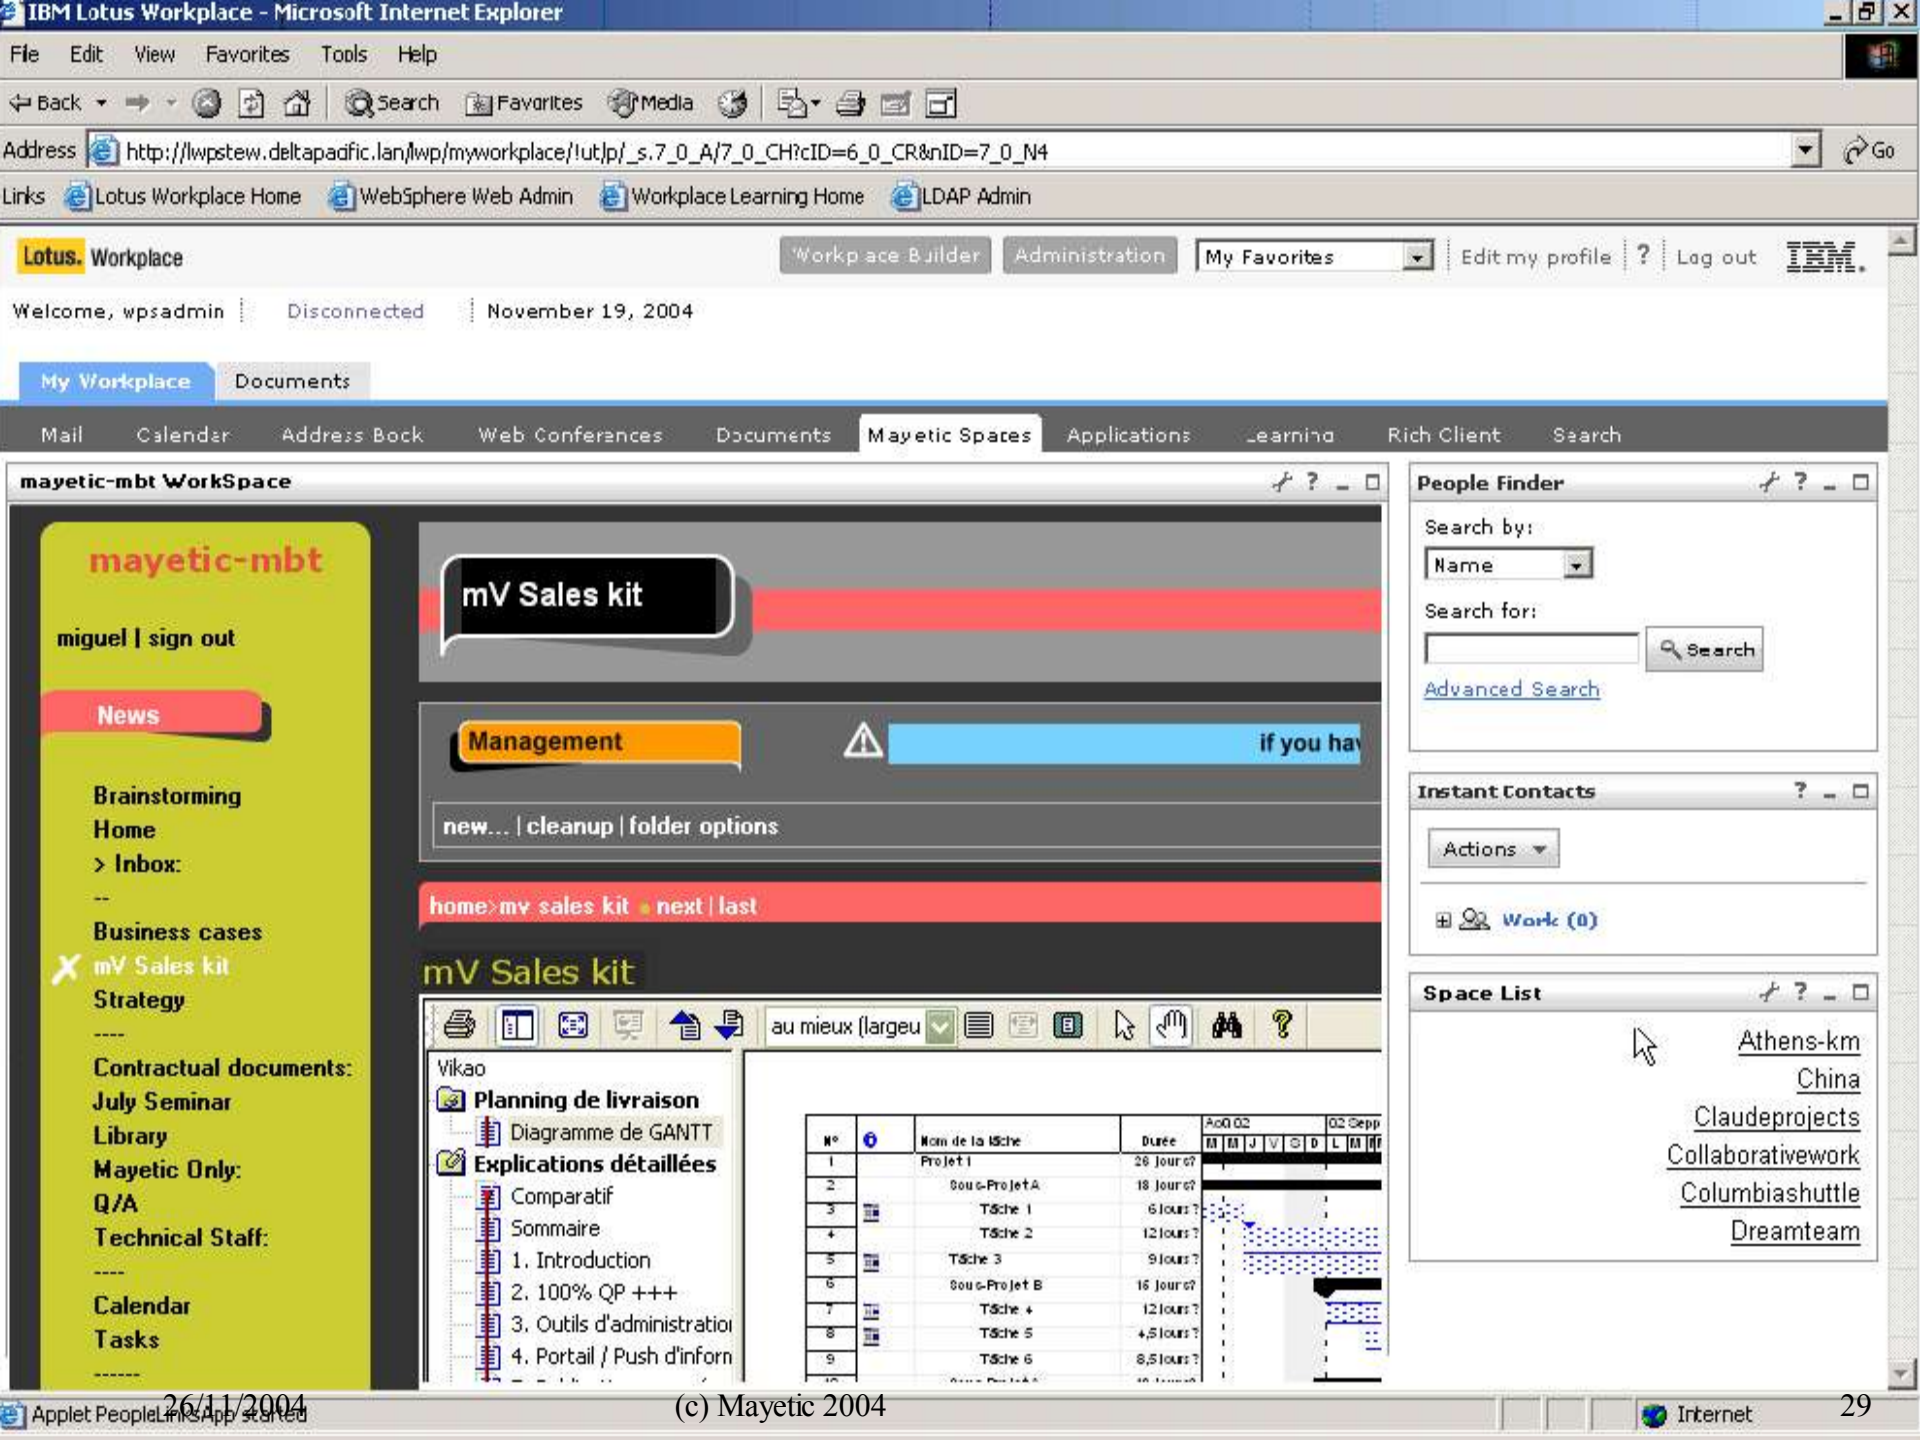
IBM Lotus Workplace - Microsoft Internet Explorer

File Edit View Favorites Tools Help

Back Search Favorites Media

Address http://lwpstew.deltapacific.lan/lwp/myworkplace/!ut/p/_s.7_0_A/7_0_CH?cID=6_0_CR&nID=7_0_N4 Go

Links Lotus Workplace Home WebSphere Web Admin Workplace Learning Home LDAP Admin

Lotus. Workplace

Workplace Builder Administration My Favorites Edit my profile ? Log out IBM.

Welcome, wpsadmin Disconnected November 19, 2004

My Workplace Documents

Mail Calendar Address Book Web Conferences Documents Mayetic Spaces Applications Learning Rich Client Search

mayetic-mbt WorkSpace

mayetic-mbt

miguel | sign out

News

Brainstorming
Home
> Inbox:
--
Business cases
mV Sales kit
Strategy
----
Contractual documents:
July Seminar
Library
Mayetic Only:
Q/A
Technical Staff:
----
Calendar
Tasks
------

mV Sales kit

Management

if you hav

new... | cleanup | folder options

home>mv sales kit next | last

mV Sales kit

au mieux (largeu

Vikao
Planning de livraison
Diagramme de GANTT
Explications détaillées
Comparatif
Sommaire
1. Introduction
2. 100% QP +++
3. Outils d'administratio
4. Portail / Push d'inforn

| N° | | Nom de la tâche | Durée |
|---|---|---|---|
| 1 | | Projet 1 | 26 jours? |
| 2 | | Sous-Projet A | 18 jours? |
| 3 | | Tâche 1 | 6 jours? |
| 4 | | Tâche 2 | 12 jours? |
| 5 | | Tâche 3 | 9 jours? |
| 6 | | Sous-Projet B | 16 jours? |
| 7 | | Tâche 4 | 12 jours? |
| 8 | | Tâche 5 | 4,5 jours? |
| 9 | | Tâche 6 | 8,5 jours? |

Aoû 02 02 Sept
M M J V S D L M M

People Finder

Search by:
Name
Search for:
Search
Advanced Search

Instant Contacts

Actions

Work (0)

Space List

Athens-km
China
Claudeprojects
Collaborativework
Columbiashuttle
Dreamteam

Applet PeopleLinksApp started 26/11/2004 (c) Mayetic 2004 Internet 29